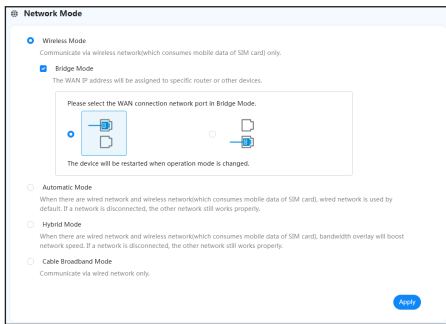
Network Mode

Wireless Mode

Communicate via wireless network(which consumes mobile data of SIM card) only.

Bridge Mode

The WAN IP address will be assigned to specific router or other devices.

Please select the WAN connection network port in Bridge Mode.

The device will be restarted when operation mode is changed.

Automatic Mode

When there are wired network and wireless network(which consumes mobile data of SIM card), wired network is used by default. If a network is disconnected, the other network still works properly.

Hybrid Mode

When there are wired network and wireless network(which consumes mobile data of SIM card), bandwidth overlay will boost network speed. If a network is disconnected, the other network still works properly.

Cable Broadband Mode

Communicate via wired network only.

Apply